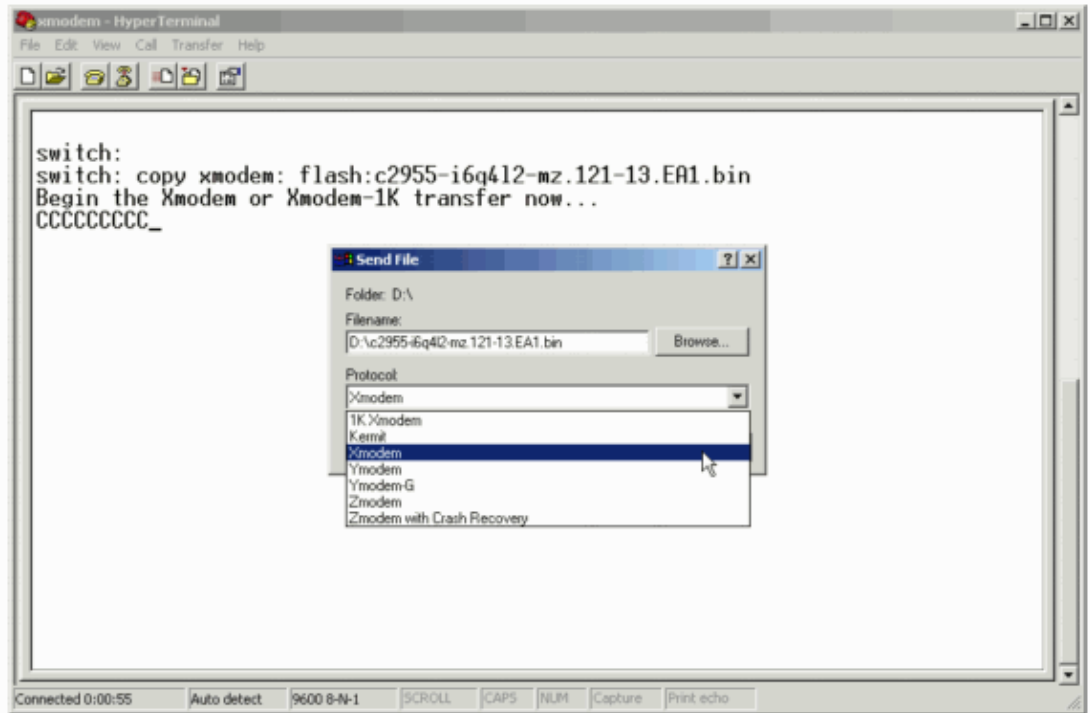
xmodem - HyperTerminal
File Edit View Call Transfer Help

switch:
switch: copy xmodem: flash:c2955-i6q4l2-mz.121-13.EA1.bin
Begin the Xmodem or Xmodem-1K transfer now...
CCCCCCCCC_

Send File
?
Folder: D:\
Filename:
D:\c2955-i6q4l2-mz.121-13.EA1.bin
Browse...
Protocol:
Xmodem
1K Xmodem
Kermit
Xmodem
Ymodem
Ymodem-G
Zmodem
Zmodem with Crash Recovery

Connected 0:00:55 | Auto detect | 9600 8-N-1 | SCROLL | CAPS | NUM | Capture | Print echo